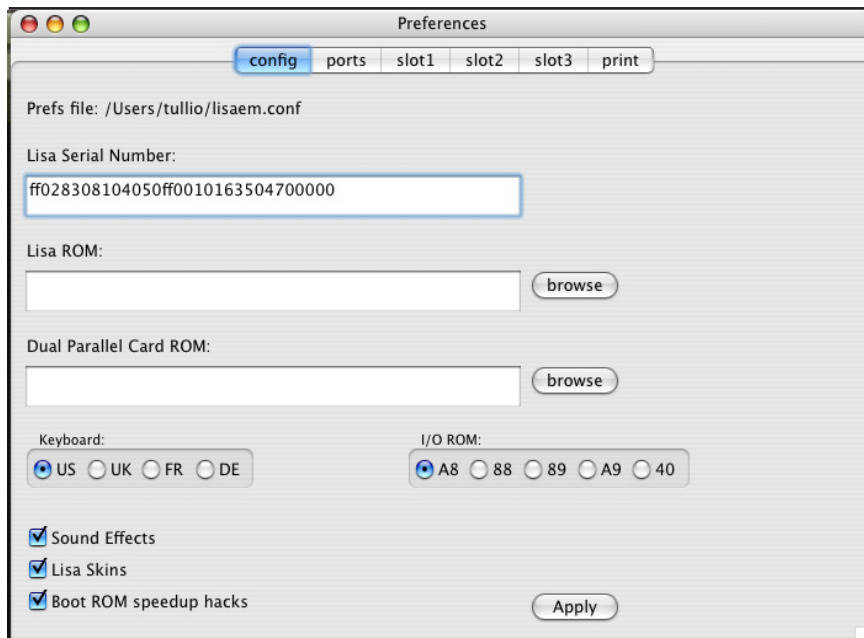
Preferences

config | ports | slot1 | slot2 | slot3 | print

Prefs file: /Users/tullio/lisaem.conf

Lisa Serial Number:

ff028308104050ff0010163504700000

Lisa ROM:

browse

Dual Parallel Card ROM:

browse

Keyboard:
US UK FR DE

I/O ROM:
A8 88 89 A9 40

Sound Effects
Lisa Skins
Boot ROM speedup hacks

Apply